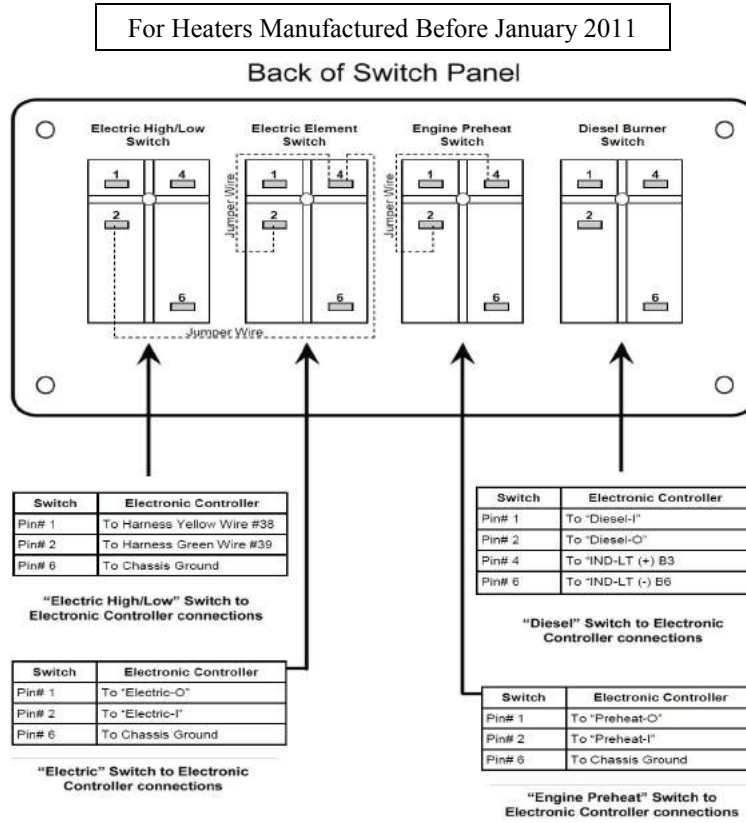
For Heaters Manufactured Before January 2011

Back of Switch Panel

Electric High/Low Switch

1 4 2 6

Electric Element Switch

Jumper Wire

1 4 2 6

Engine Preheat Switch

Jumper Wire

1 4 2 6

Diesel Burner Switch

1 4 2 6

Jumper Wire

| Switch | Electronic Controller |
|---|---|
| Pin# 1 | To Harness Yellow Wire #38 |
| Pin# 2 | To Harness Green Wire #39 |
| Pin# 6 | To Chassis Ground |

"Electric High/Low" Switch to Electronic Controller connections

| Switch | Electronic Controller |
|---|---|
| Pin# 1 | To "Electric-O" |
| Pin# 2 | To "Electric-I" |
| Pin# 6 | To Chassis Ground |

"Electric" Switch to Electronic Controller connections

| Switch | Electronic Controller |
|---|---|
| Pin# 1 | To "Diesel-I" |
| Pin# 2 | To "Diesel-O" |
| Pin# 4 | To "IND-LT (+) B3 |
| Pin# 6 | To "IND-LT (-) B6 |

"Diesel" Switch to Electronic Controller connections

| Switch | Electronic Controller |
|---|---|
| Pin# 1 | To "Preheat-O" |
| Pin# 2 | To "Preheat-I" |
| Pin# 6 | To Chassis Ground |

"Engine Preheat" Switch to Electronic Controller connections